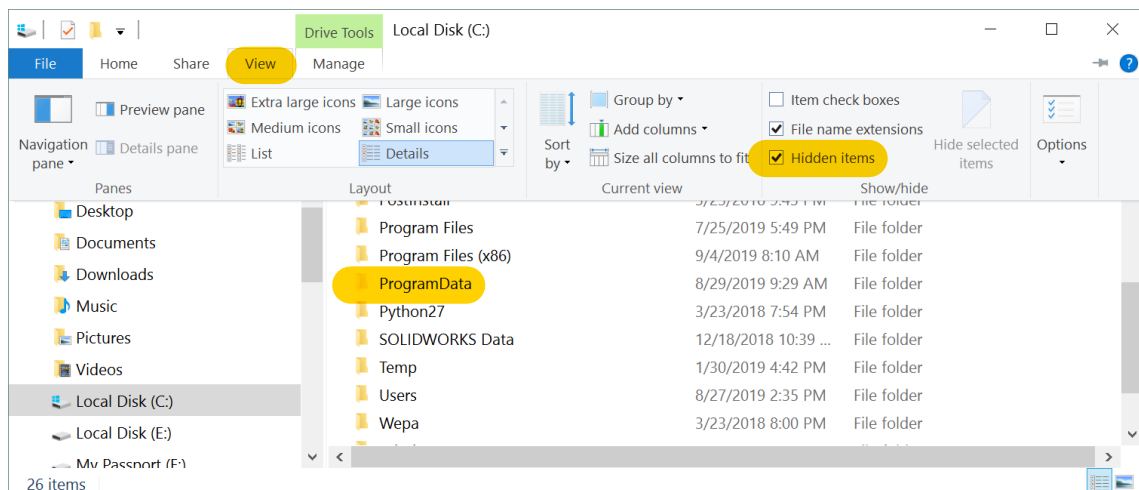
Drive Tools
Local Disk (C:)
File
Home
Share
View
Manage

Navigation pane
Preview pane
Details pane
Panes

Extra large icons
Large icons
Medium icons
Small icons
List
Details
Layout

Sort by
Group by
Add columns
Size all columns to fit
Current view

Item check boxes
File name extensions
Hidden items
Hide selected items
Show/hide

Options

Desktop
Documents
Downloads
Music
Pictures
Videos
Local Disk (C:)
Local Disk (E:)
My Passport (F:)

| | | |
|---|---|---|
| PostInstall | 5/23/2016 5:45 PM | File folder |
| Program Files | 7/25/2019 5:49 PM | File folder |
| Program Files (x86) | 9/4/2019 8:10 AM | File folder |
| ProgramData | 8/29/2019 9:29 AM | File folder |
| Python27 | 3/23/2018 7:54 PM | File folder |
| SOLIDWORKS Data | 12/18/2018 10:39 ... | File folder |
| Temp | 1/30/2019 4:42 PM | File folder |
| Users | 8/27/2019 2:35 PM | File folder |
| Wepa | 3/23/2018 8:00 PM | File folder |

26 items